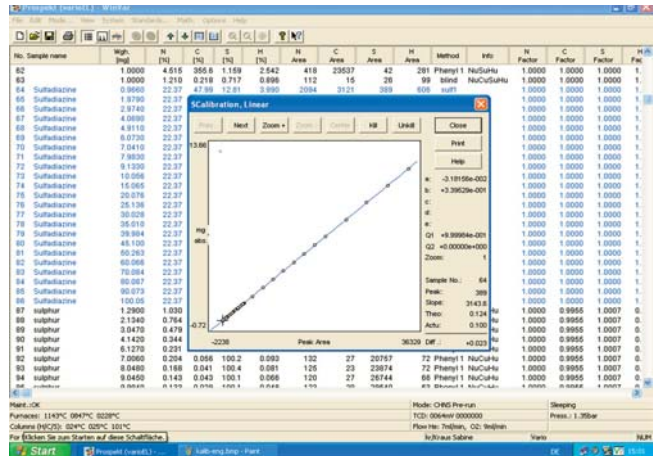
Prospekt (varioEL) - WinVar

File Edit Mode View System Standards Math Options Help

| No. | Sample name | Wgh. [mg] | N [%] | C [%] | S [%] | H [%] | N Area | C Area | S Area | H Area | Method | Info | N Factor | C Factor | S Factor | H Fac |
|---|---|---|---|---|---|---|---|---|---|---|---|---|---|---|---|---|
| 62 | | 1.0000 | 4.515 | 355.6 | 1.159 | 2.542 | 418 | 23537 | 42 | 281 | Phenyl 1 | NuSuHu | 1.0000 | 1.0000 | 1.0000 | 1. |
| 63 | | 1.0000 | 1.210 | 0.218 | 0.717 | 0.896 | 112 | 15 | 26 | 99 | blind | NuCuSuHu | 1.0000 | 1.0000 | 1.0000 | 1. |
| 64 | Sulfadiazine | 0.9660 | 22.37 | 47.99 | 12.81 | 3.990 | 2094 | 3121 | 389 | 606 | sulf1 | | 1.0000 | 1.0000 | 1.0000 | 1. |
| 65 | Sulfadiazine | 1.9790 | 22.37 | | | | | | | | | | 1.0000 | 1.0000 | 1.0000 | 1. |
| 66 | Sulfadiazine | 2.9740 | 22.37 | | | | | | | | | | 1.0000 | 1.0000 | 1.0000 | 1. |
| 67 | Sulfadiazine | 4.0690 | 22.37 | | | | | | | | | | 1.0000 | 1.0000 | 1.0000 | 1. |
| 68 | Sulfadiazine | 4.9110 | 22.37 | | | | | | | | | | 1.0000 | 1.0000 | 1.0000 | 1. |
| 69 | Sulfadiazine | 6.0730 | 22.37 | | | | | | | | | | 1.0000 | 1.0000 | 1.0000 | 1. |
| 70 | Sulfadiazine | 7.0410 | 22.37 | | | | | | | | | | 1.0000 | 1.0000 | 1.0000 | 1. |
| 71 | Sulfadiazine | 7.9830 | 22.37 | | | | | | | | | | 1.0000 | 1.0000 | 1.0000 | 1. |
| 72 | Sulfadiazine | 9.1330 | 22.37 | | | | | | | | | | 1.0000 | 1.0000 | 1.0000 | 1. |
| 73 | Sulfadiazine | 10.056 | 22.37 | | | | | | | | | | 1.0000 | 1.0000 | 1.0000 | 1. |
| 74 | Sulfadiazine | 15.065 | 22.37 | | | | | | | | | | 1.0000 | 1.0000 | 1.0000 | 1. |
| 75 | Sulfadiazine | 20.076 | 22.37 | | | | | | | | | | 1.0000 | 1.0000 | 1.0000 | 1. |
| 76 | Sulfadiazine | 25.136 | 22.37 | | | | | | | | | | 1.0000 | 1.0000 | 1.0000 | 1. |
| 77 | Sulfadiazine | 30.026 | 22.37 | | | | | | | | | | 1.0000 | 1.0000 | 1.0000 | 1. |
| 78 | Sulfadiazine | 35.010 | 22.37 | | | | | | | | | | 1.0000 | 1.0000 | 1.0000 | 1. |
| 79 | Sulfadiazine | 39.984 | 22.37 | | | | | | | | | | 1.0000 | 1.0000 | 1.0000 | 1. |
| 80 | Sulfadiazine | 45.100 | 22.37 | | | | | | | | | | 1.0000 | 1.0000 | 1.0000 | 1. |
| 81 | Sulfadiazine | 50.263 | 22.37 | | | | | | | | | | 1.0000 | 1.0000 | 1.0000 | 1. |
| 82 | Sulfadiazine | 60.066 | 22.37 | | | | | | | | | | 1.0000 | 1.0000 | 1.0000 | 1. |
| 83 | Sulfadiazine | 70.084 | 22.37 | | | | | | | | | | 1.0000 | 1.0000 | 1.0000 | 1. |
| 84 | Sulfadiazine | 80.087 | 22.37 | | | | | | | | | | 1.0000 | 1.0000 | 1.0000 | 1. |
| 85 | Sulfadiazine | 90.073 | 22.37 | | | | | | | | | | 1.0000 | 1.0000 | 1.0000 | 1. |
| 86 | Sulfadiazine | 100.05 | 22.37 | | | | | | | | | | 1.0000 | 1.0000 | 1.0000 | 1. |
| 87 | sulphur | 1.2900 | 1.030 | | | | | | | | | Hu | 1.0000 | 0.9955 | 1.0007 | 0. |
| 88 | sulphur | 2.1340 | 0.764 | | | | | | | | | Hu | 1.0000 | 0.9955 | 1.0007 | 0. |
| 89 | sulphur | 3.0470 | 0.479 | | | | | | | | | Hu | 1.0000 | 0.9955 | 1.0007 | 0. |
| 90 | sulphur | 4.1420 | 0.344 | | | | | | | | | Hu | 1.0000 | 0.9955 | 1.0007 | 0. |
| 91 | sulphur | 6.1270 | 0.231 | | | | | | | | | Hu | 1.0000 | 0.9955 | 1.0007 | 0. |
| 92 | sulphur | 7.0060 | 0.204 | 0.056 | 100.2 | 0.093 | 132 | 27 | 20757 | 72 | Phenyl 1 | NuCuHu | 1.0000 | 0.9955 | 1.0007 | 0. |
| 93 | sulphur | 8.0480 | 0.168 | 0.041 | 100.4 | 0.081 | 125 | 23 | 23874 | 72 | Phenyl 1 | NuCuHu | 1.0000 | 0.9955 | 1.0007 | 0. |
| 94 | sulphur | 9.0450 | 0.143 | 0.043 | 100.1 | 0.066 | 120 | 27 | 26744 | 66 | Phenyl 1 | NuCuHu | 1.0000 | 0.9955 | 1.0007 | 0. |

SCalibration, Linear

Prev Next Zoom + Zoom Centre Hit Undo Close Print Help

13.66
mg abs.
-0.72
-2238 Peak Area 36329

a: -3.18156e-002
b: +3.39629e-001
c:
d:
e:
Q1 +9.99984e-001
Q2 +0.00000e+000
Zoom: 1

Sample No.: 64
Peak: 389
Slope: 3143.6
Theo: 0.124
Actu: 0.100
Diff.: +0.023

Maint.: OK
Furnaces: 1143°C 0847°C 0228°C
Columns (H/C/S): 024°C 025°C 101°C
For Klicken Sie zum Starten auf diese Schaltfläche.
Mode: CHNS Pre-run
TCD: 0064mV 0000000
Flow He: 7ml/min, O2: 9ml/min
hr/Kraus Sabine
Vario
Sleeping
Press.: 1.35bar
NUM

Start Prospekt (varioEL) ... kalib-eng.bmp - Paint DE 15:01